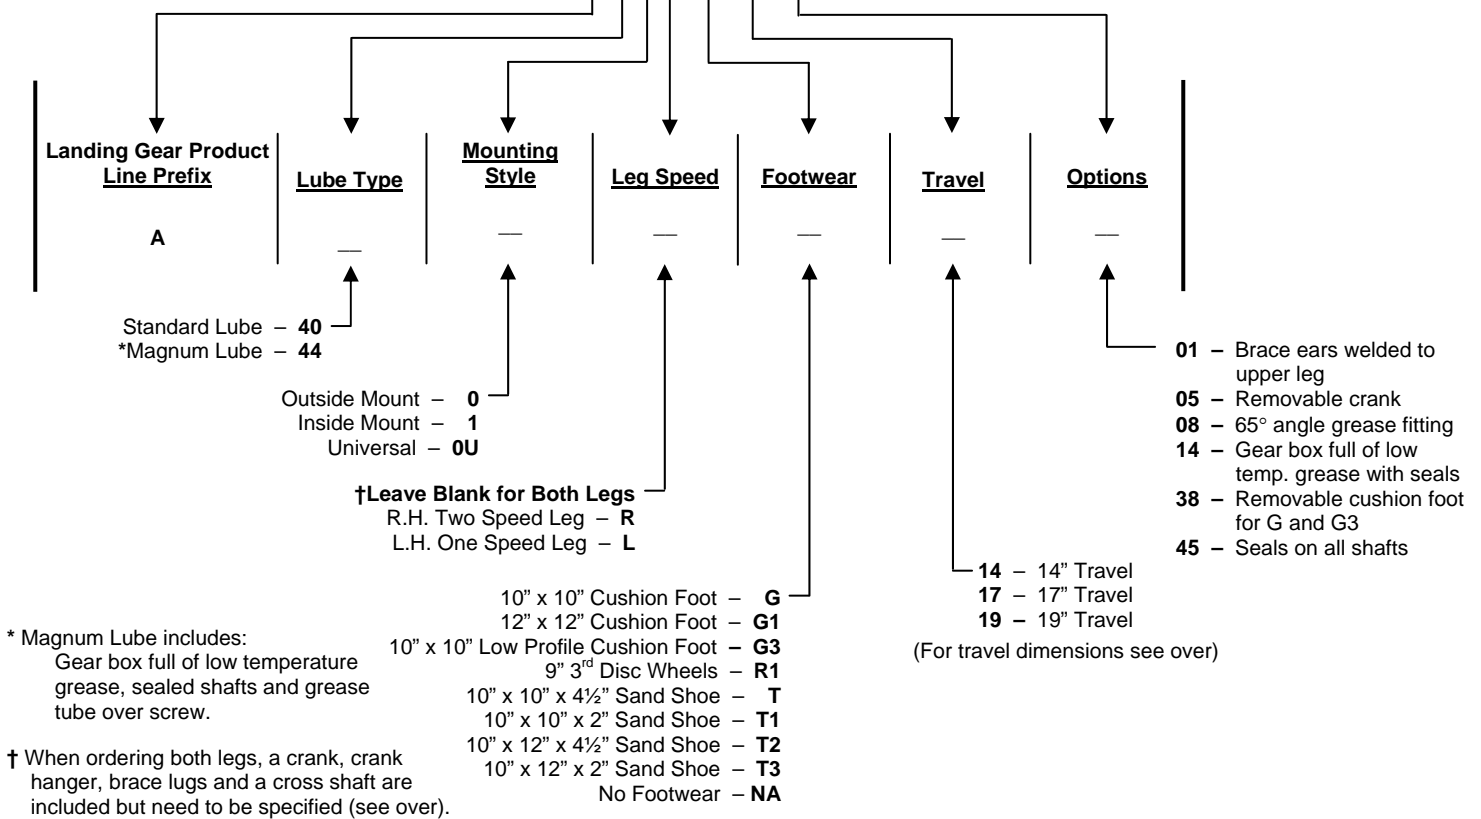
| Landing Gear Product Line Prefix | Lube Type | Mounting Style | Leg Speed | Footwear | Travel | Options |
|---|---|---|---|---|---|---|
| A | __ | __ | __ | __ | __ | __ |

Standard Lube – **40**
***Magnum Lube – 44**

Outside Mount – **0**
Inside Mount – **1**
Universal – **0U**

**†Leave Blank for Both Legs**
R.H. Two Speed Leg – **R**
L.H. One Speed Leg – **L**

10" x 10" Cushion Foot – **G**
12" x 12" Cushion Foot – **G1**
10" x 10" Low Profile Cushion Foot – **G3**
9" 3$^{rd}$ Disc Wheels – **R1**
10" x 10" x 4½" Sand Shoe – **T**
10" x 10" x 2" Sand Shoe – **T1**
10" x 12" x 4½" Sand Shoe – **T2**
10" x 12" x 2" Sand Shoe – **T3**
No Footwear – **NA**

**14** – 14" Travel
**17** – 17" Travel
**19** – 19" Travel
(For travel dimensions see over)

**01 –** Brace ears welded to upper leg
**05 –** Removable crank
**08 –** 65° angle grease fitting
**14 –** Gear box full of low temp. grease with seals
**38 –** Removable cushion foot for G and G3
**45 –** Seals on all shafts

**\*** Magnum Lube includes: Gear box full of low temperature grease, sealed shafts and grease tube over screw.

**†** When ordering both legs, a crank, crank hanger, brace lugs and a cross shaft are included but need to be specified (see over).